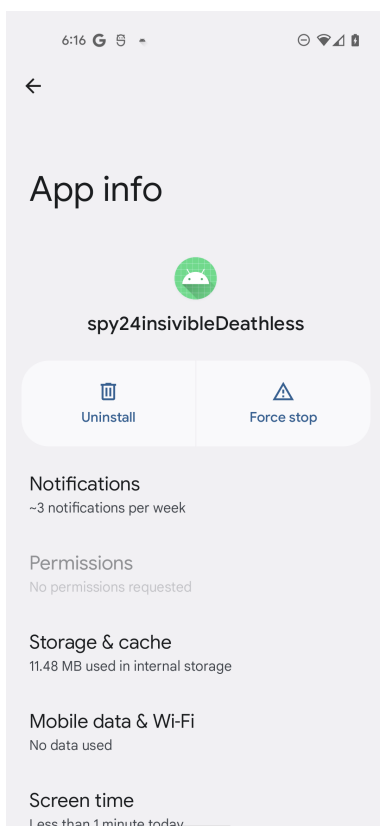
6:16 G

App info

spy24insivibleDeathless

Uninstall

Force stop

Notifications
~3 notifications per week

Permissions
No permissions requested

Storage & cache
11.48 MB used in internal storage

Mobile data & Wi-Fi
No data used

Screen time
Less than 1 minute today